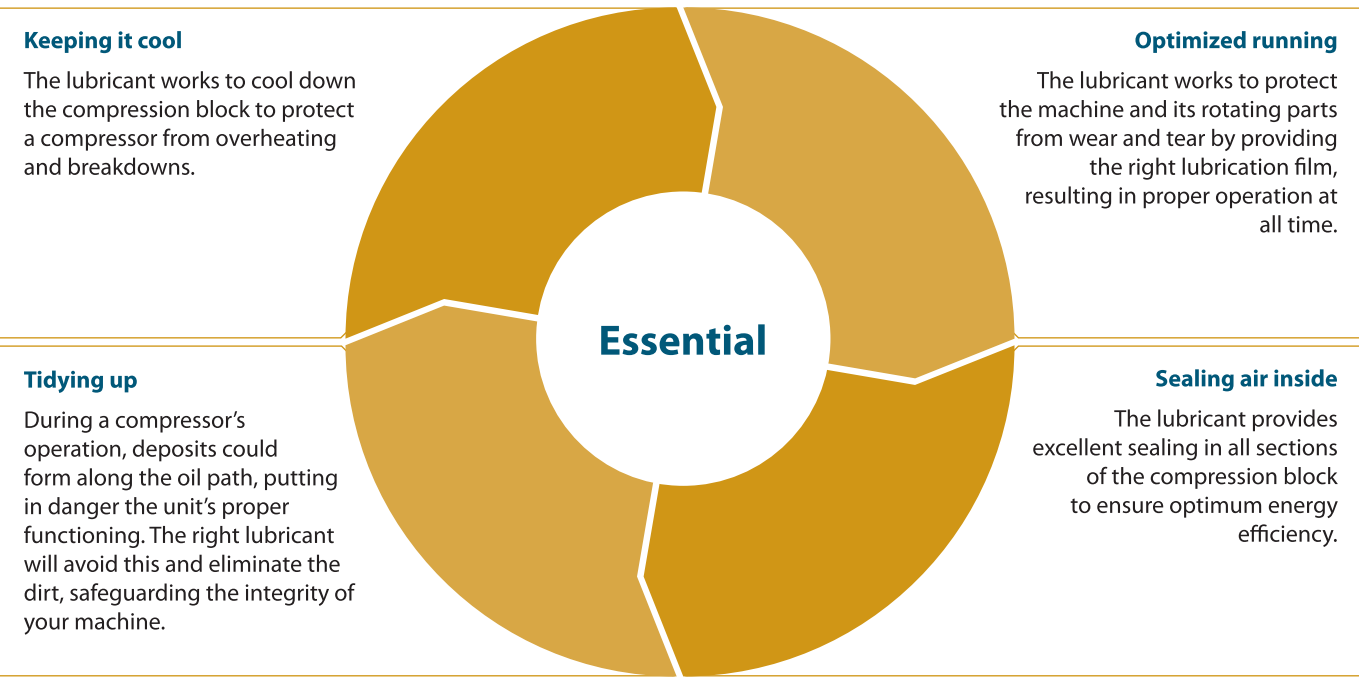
Keeping it cool

The lubricant works to cool down the compression block to protect a compressor from overheating and breakdowns.

Optimized running

The lubricant works to protect the machine and its rotating parts from wear and tear by providing the right lubrication film, resulting in proper operation at all time.

Essential

Tidying up

During a compressor's operation, deposits could form along the oil path, putting in danger the unit's proper functioning. The right lubricant will avoid this and eliminate the dirt, safeguarding the integrity of your machine.

Sealing air inside

The lubricant provides excellent sealing in all sections of the compression block to ensure optimum energy efficiency.